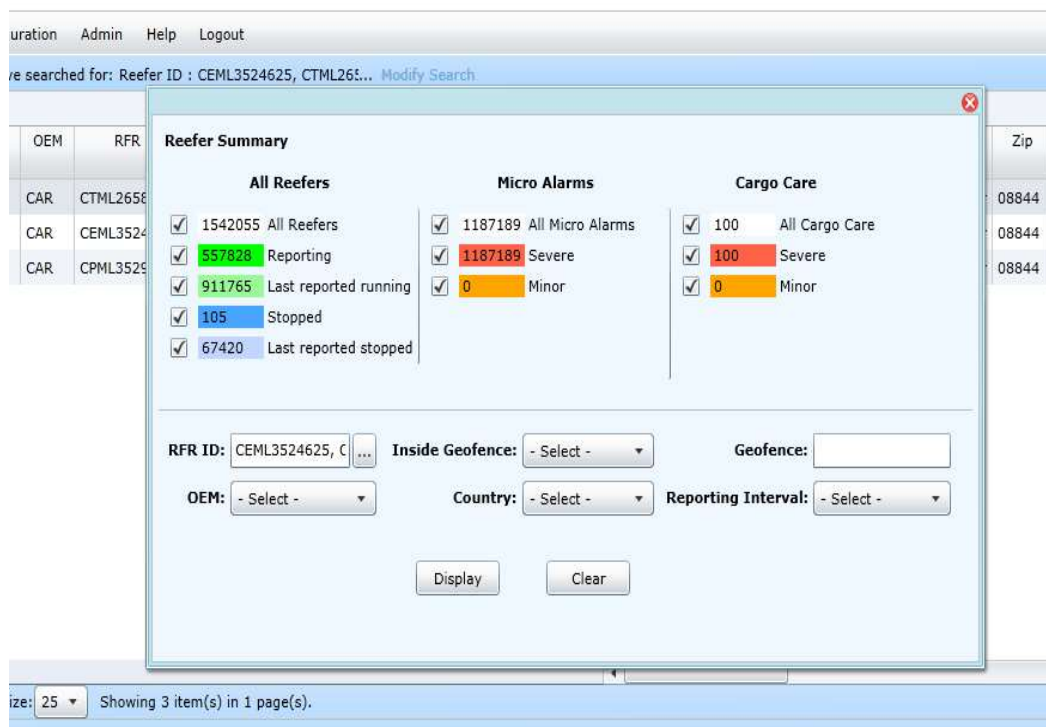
uration Admin Help Logout

e searched for: Reefer ID : CEML3524625, CTML265... Modify Search

| OEM | RFR | Zip |
|---|---|---|
| CAR | CTML2658 | 08844 |
| CAR | CEML3524 | 08844 |
| CAR | CPML3529 | 08844 |

Reefer Summary

All Reefers

1542055 All Reefers
557828 Reporting
911765 Last reported running
105 Stopped
67420 Last reported stopped

Micro Alarms

1187189 All Micro Alarms
1187189 Severe
0 Minor

Cargo Care

100 All Cargo Care
100 Severe
0 Minor

RFR ID: CEML3524625, C ...
Inside Geofence: - Select -
Geofence:
OEM: - Select -
Country: - Select -
Reporting Interval: - Select -

Display Clear

ize: 25 Showing 3 item(s) in 1 page(s).